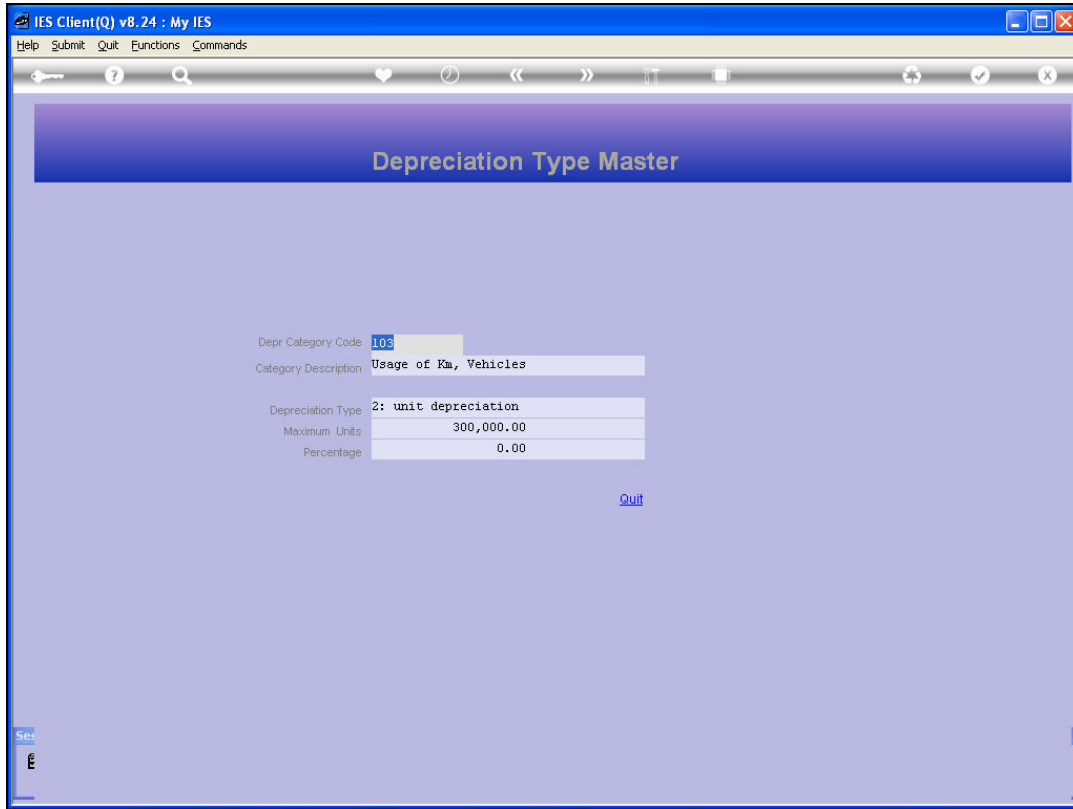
IES Client(Q) v8.24 : My IES

Help Submit Quit Functions Commands

Depreciation Type Master

Depr Category Code 103

Category Description Usage of Km, Vehicles

Depreciation Type 2: unit depreciation

Maximum Units 300,000.00

Percentage 0.00

Quit

Ses

E